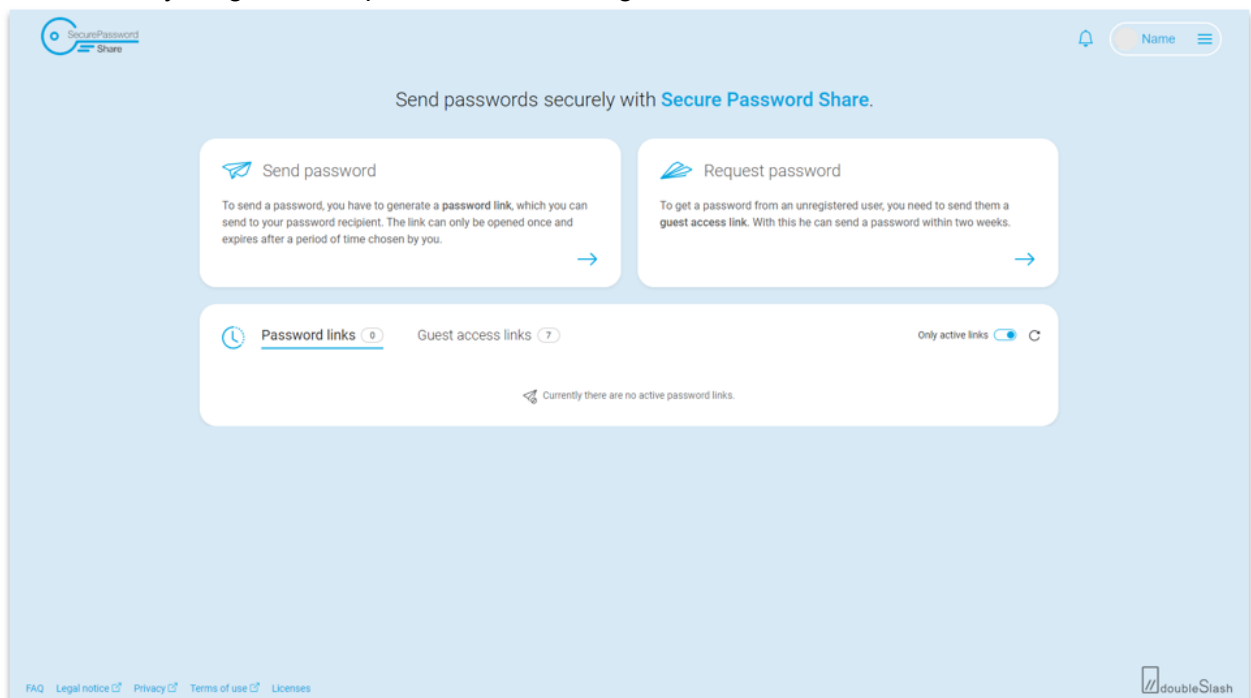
SecurePassword Share

Name

Send passwords securely with Secure Password Share.

Send password

To send a password, you have to generate a password link, which you can send to your password recipient. The link can only be opened once and expires after a period of time chosen by you.

Request password

To get a password from an unregistered user, you need to send them a guest access link. With this he can send a password within two weeks.

Password links 0

Guest access links 7

Only active links

Currently there are no active password links.

FAQ Legal notice Privacy Terms of use Licenses

doubleSlash